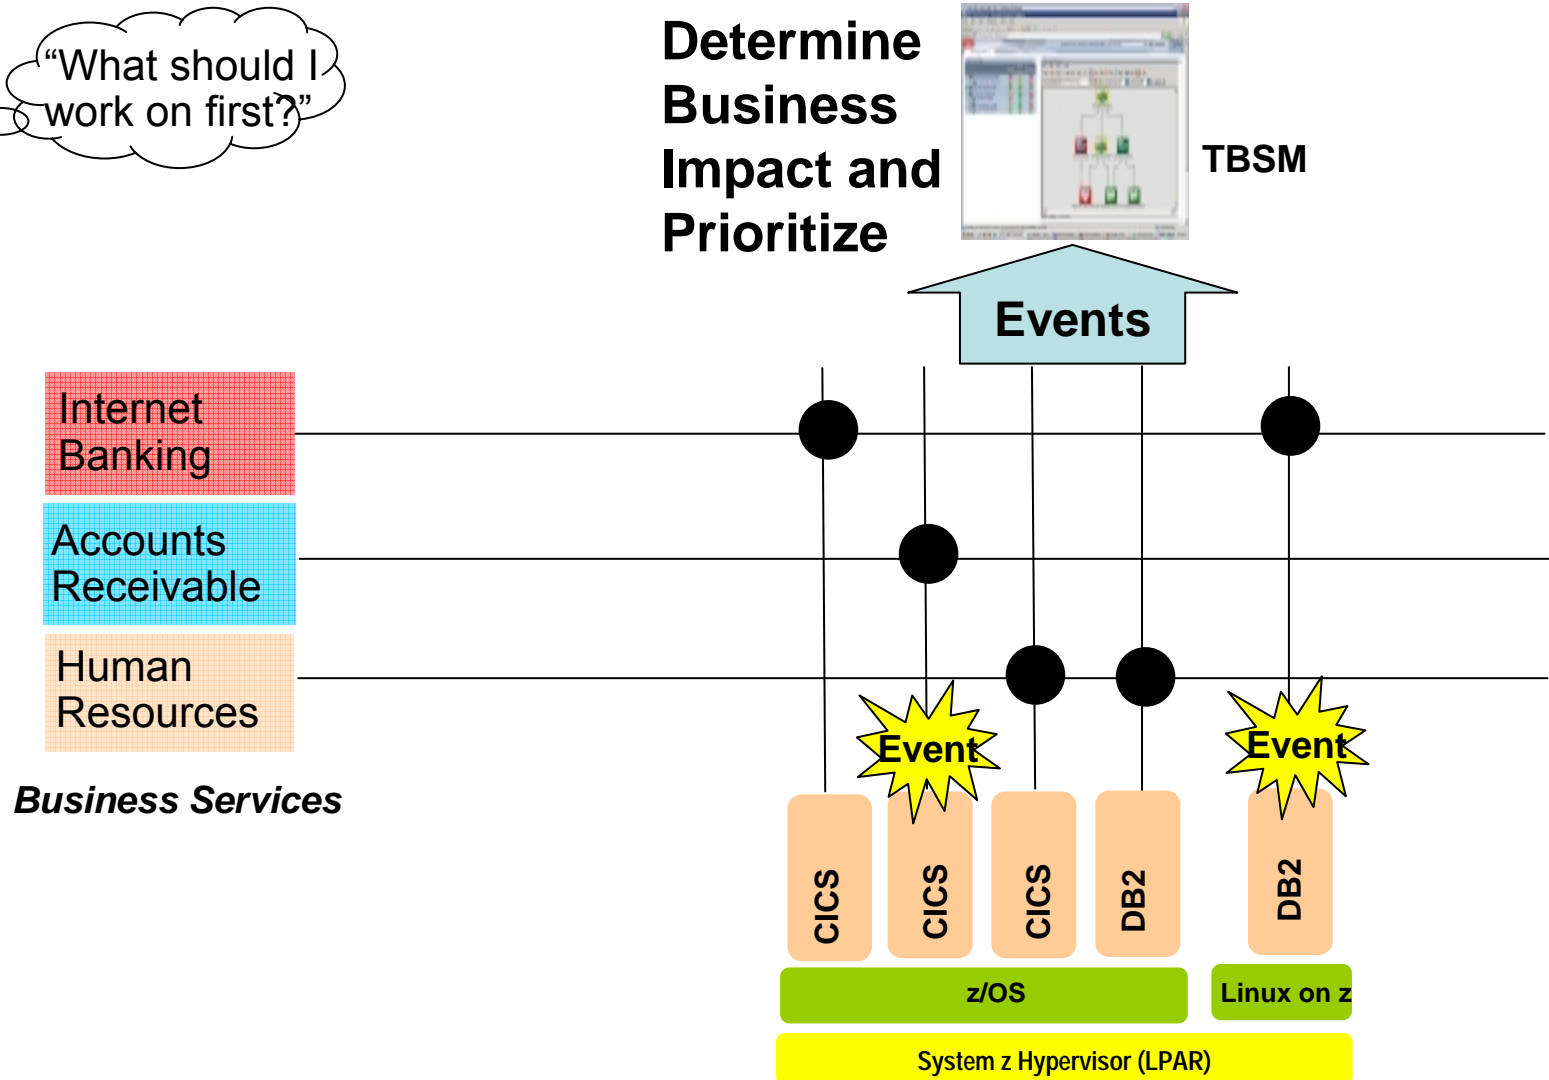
"What should I work on first?"

Determine Business Impact and Prioritize

TBSM

Events

Internet Banking

Accounts Receivable

Human Resources

Business Services

Event

Event

CICS

CICS

CICS

DB2

DB2

z/OS

Linux on z

System z Hypervisor (LPAR)